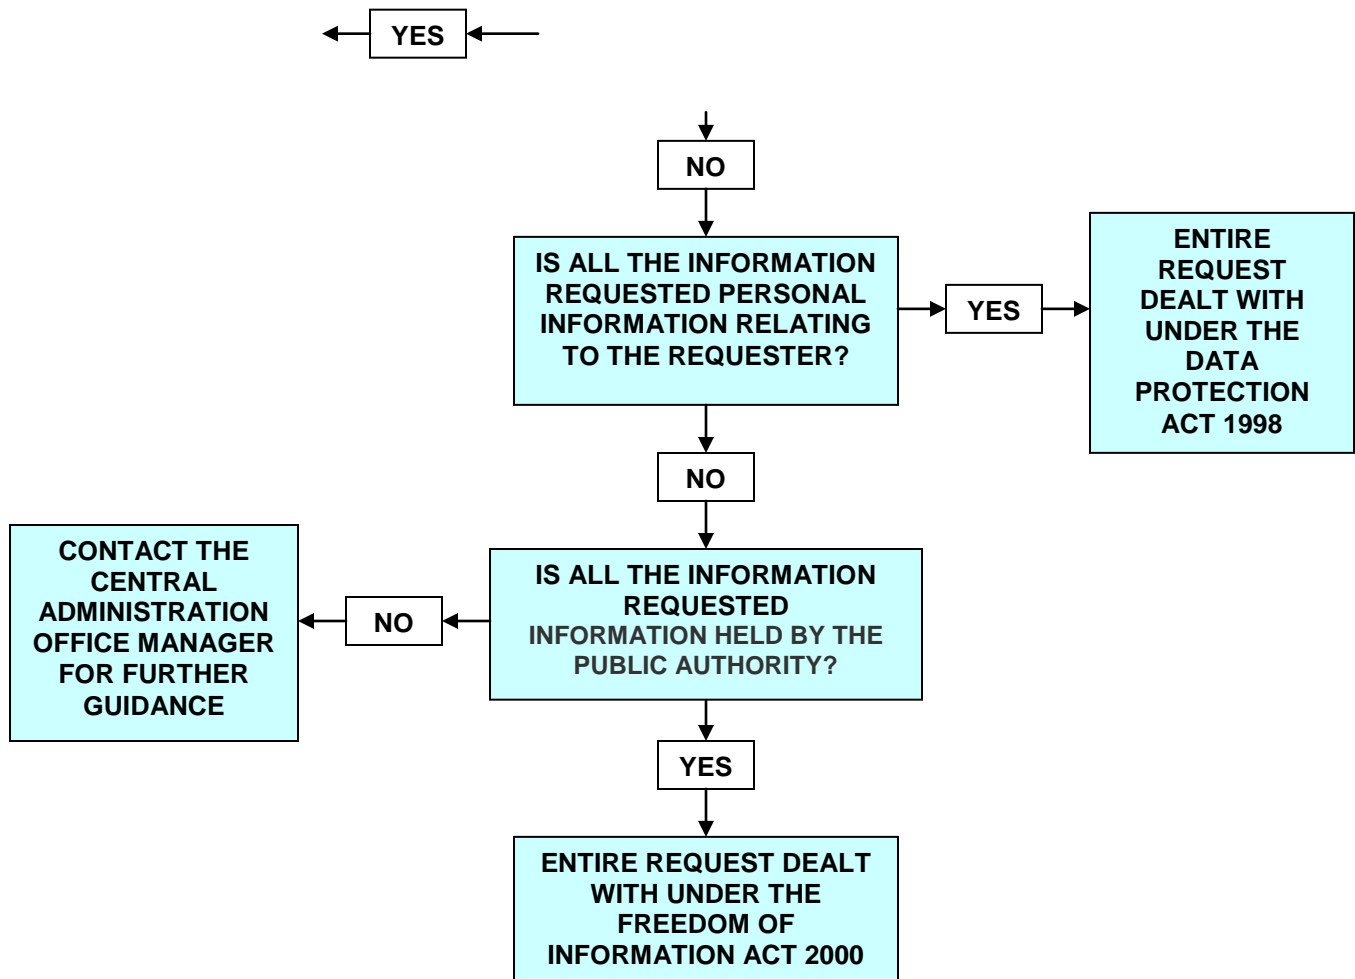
YES

NO

IS ALL THE INFORMATION REQUESTED PERSONAL INFORMATION RELATING TO THE REQUESTER?

YES

ENTIRE REQUEST DEALT WITH UNDER THE DATA PROTECTION ACT 1998

NO

CONTACT THE CENTRAL ADMINISTRATION OFFICE MANAGER FOR FURTHER GUIDANCE

NO

IS ALL THE INFORMATION REQUESTED INFORMATION HELD BY THE PUBLIC AUTHORITY?

YES

ENTIRE REQUEST DEALT WITH UNDER THE FREEDOM OF INFORMATION ACT 2000